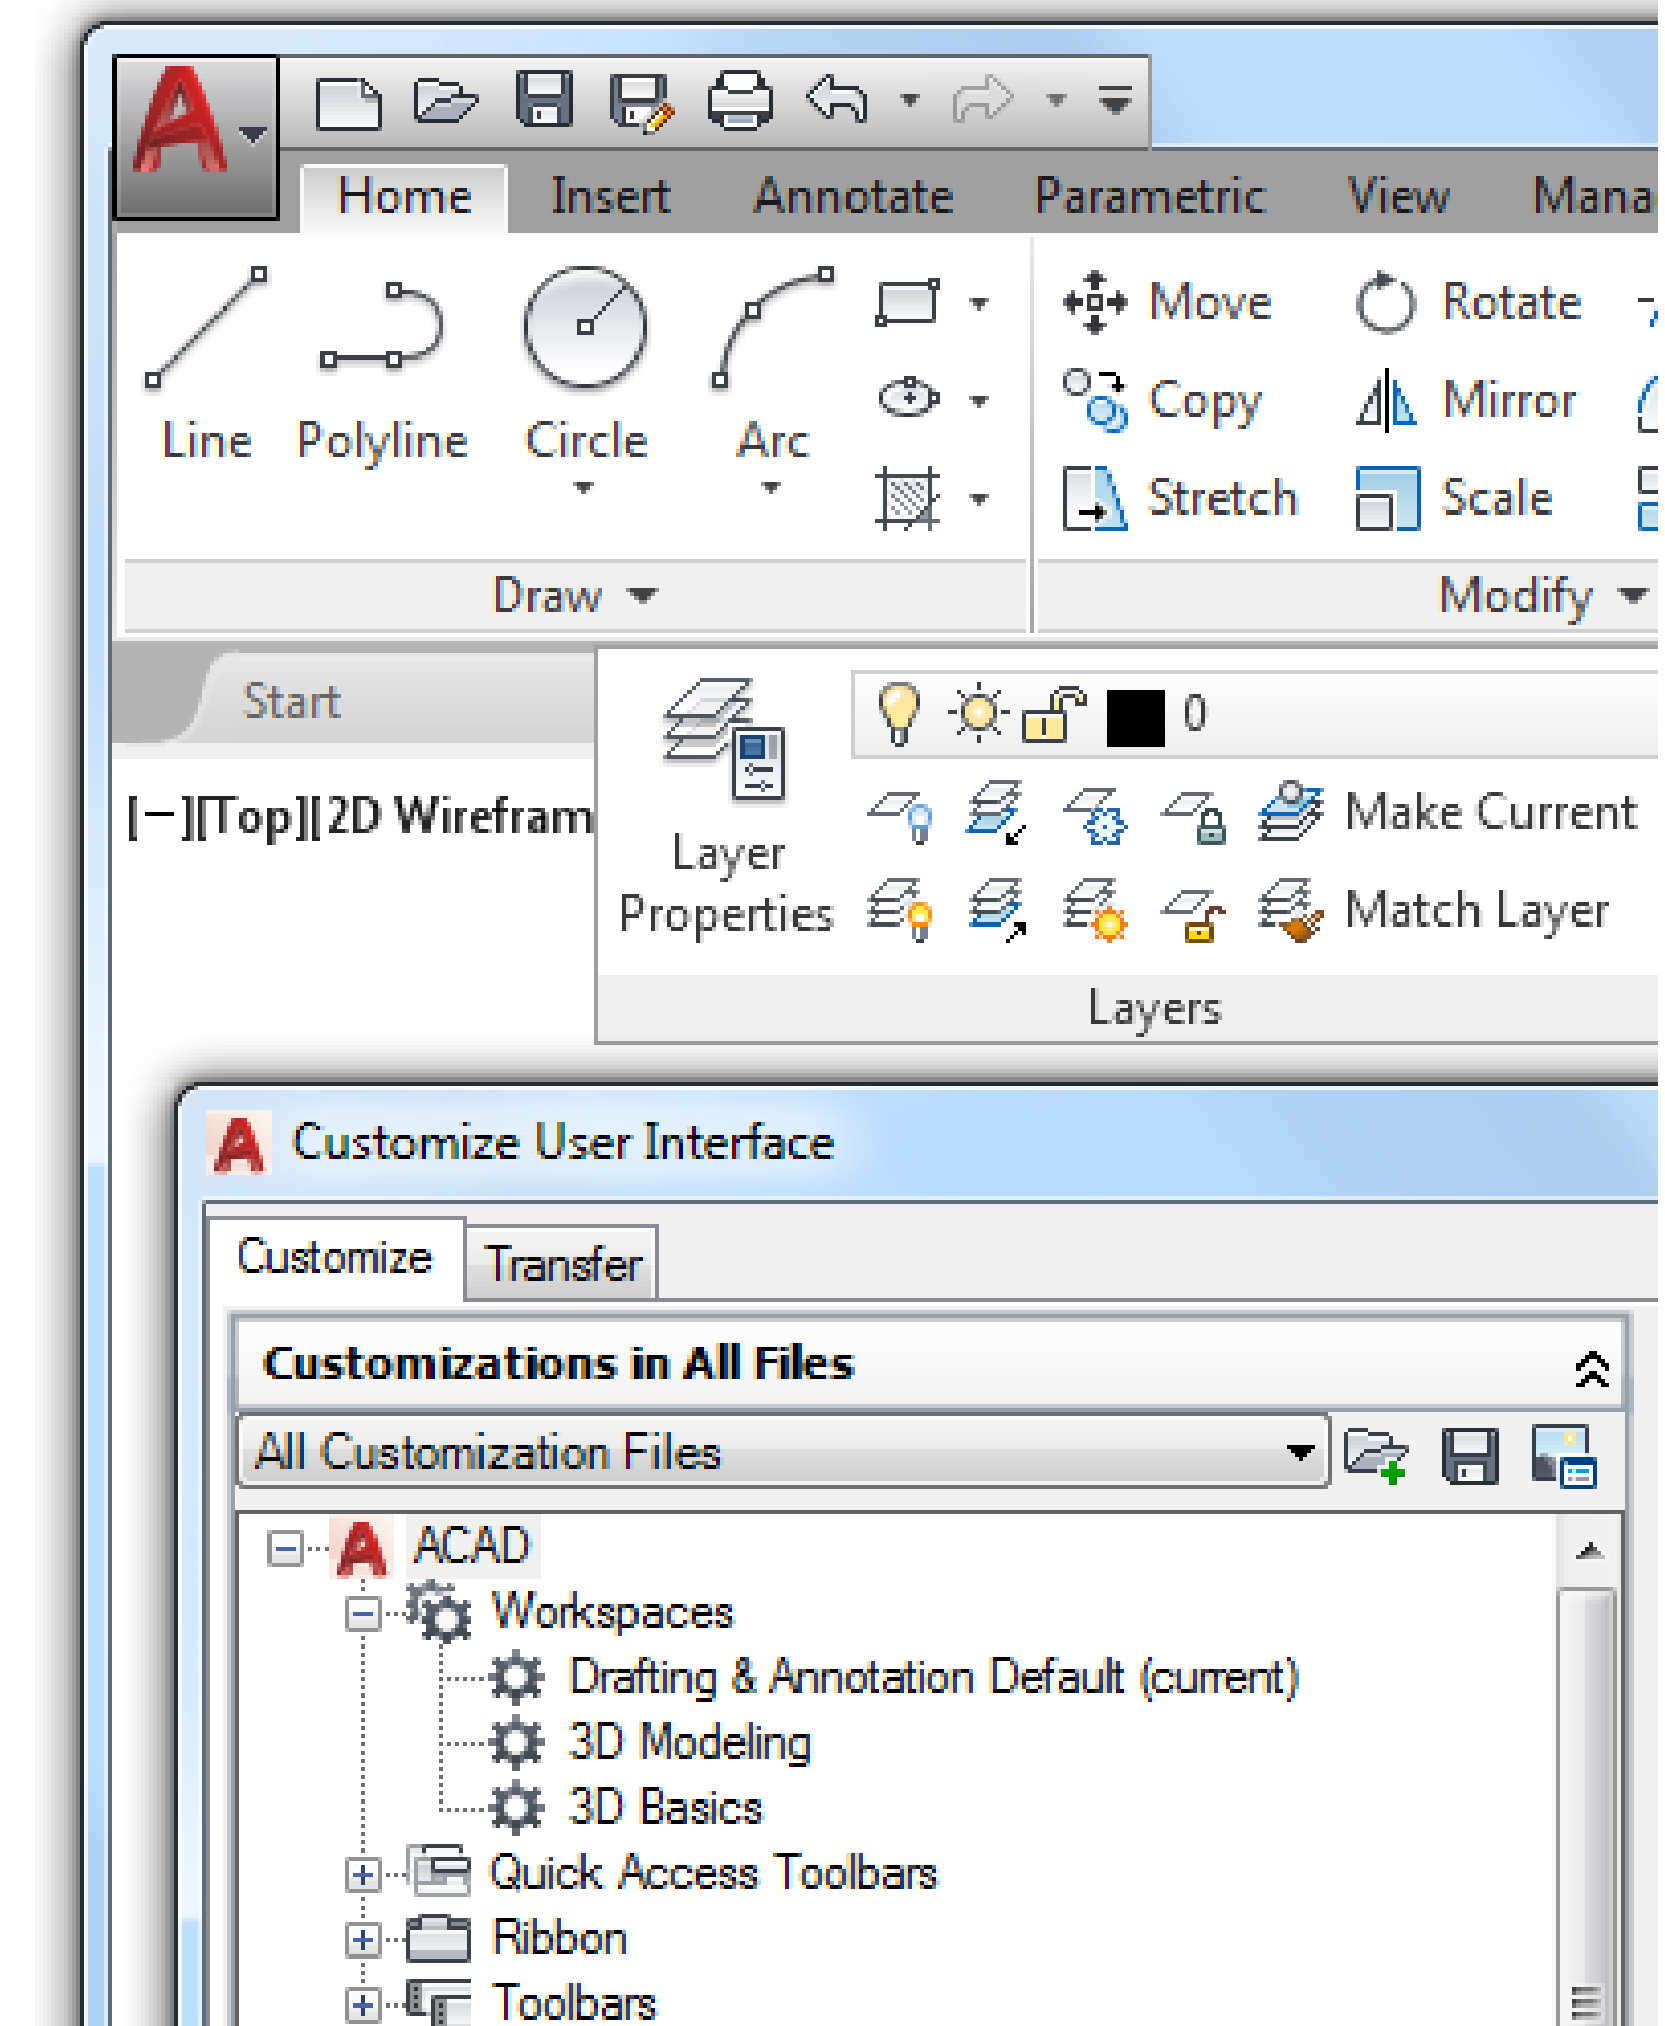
Home Insert Annotate Parametric View Mana

Line Polyline Circle Arc

Move Rotate
Copy Mirror
Stretch Scale

Draw

Modify

Start

[−][Top][2D Wirefram

Layer Properties

0

Make Current
Match Layer

Layers

Customize User Interface

Customize Transfer

Customizations in All Files

All Customization Files

ACAD
Workspaces
Drafting & Annotation Default (current)
3D Modeling
3D Basics
Quick Access Toolbars
Ribbon
Toolbars